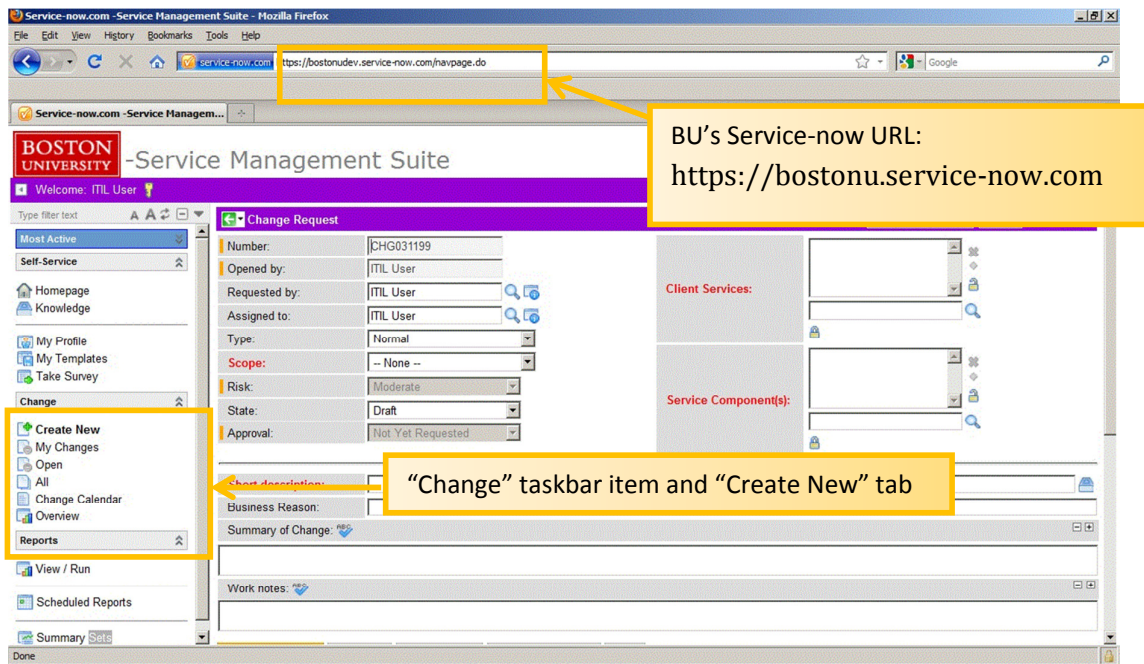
Service-now.com -Service Management Suite - Mozilla Firefox

File Edit View History Bookmarks Tools Help

service-now.com https://bostonudev.service-now.com/navpage.do

Google

Service-now.com -Service Managem...

BOSTON UNIVERSITY -Service Management Suite

Welcome: ITIL User

BU's Service-now URL:
https://bostonu.service-now.com

Type filter text

Most Active

Self-Service

Homepage
Knowledge

My Profile
My Templates
Take Survey

Change

Create New
My Changes
Open
All
Change Calendar
Overview

Reports

View / Run

Scheduled Reports

Summary Sets

Change Request

| Number: | CHG031199 |
|---|---|
| Opened by: | ITIL User |
| Requested by: | ITIL User |
| Assigned to: | ITIL User |
| Type: | Normal |
| Scope: | -- None -- |
| Risk: | Moderate |
| State: | Draft |
| Approval: | Not Yet Requested |

Client Services:

Service Component(s):

Short description:

Business Reason:

"Change" taskbar item and "Create New" tab

Summary of Change:

Work notes:

Done